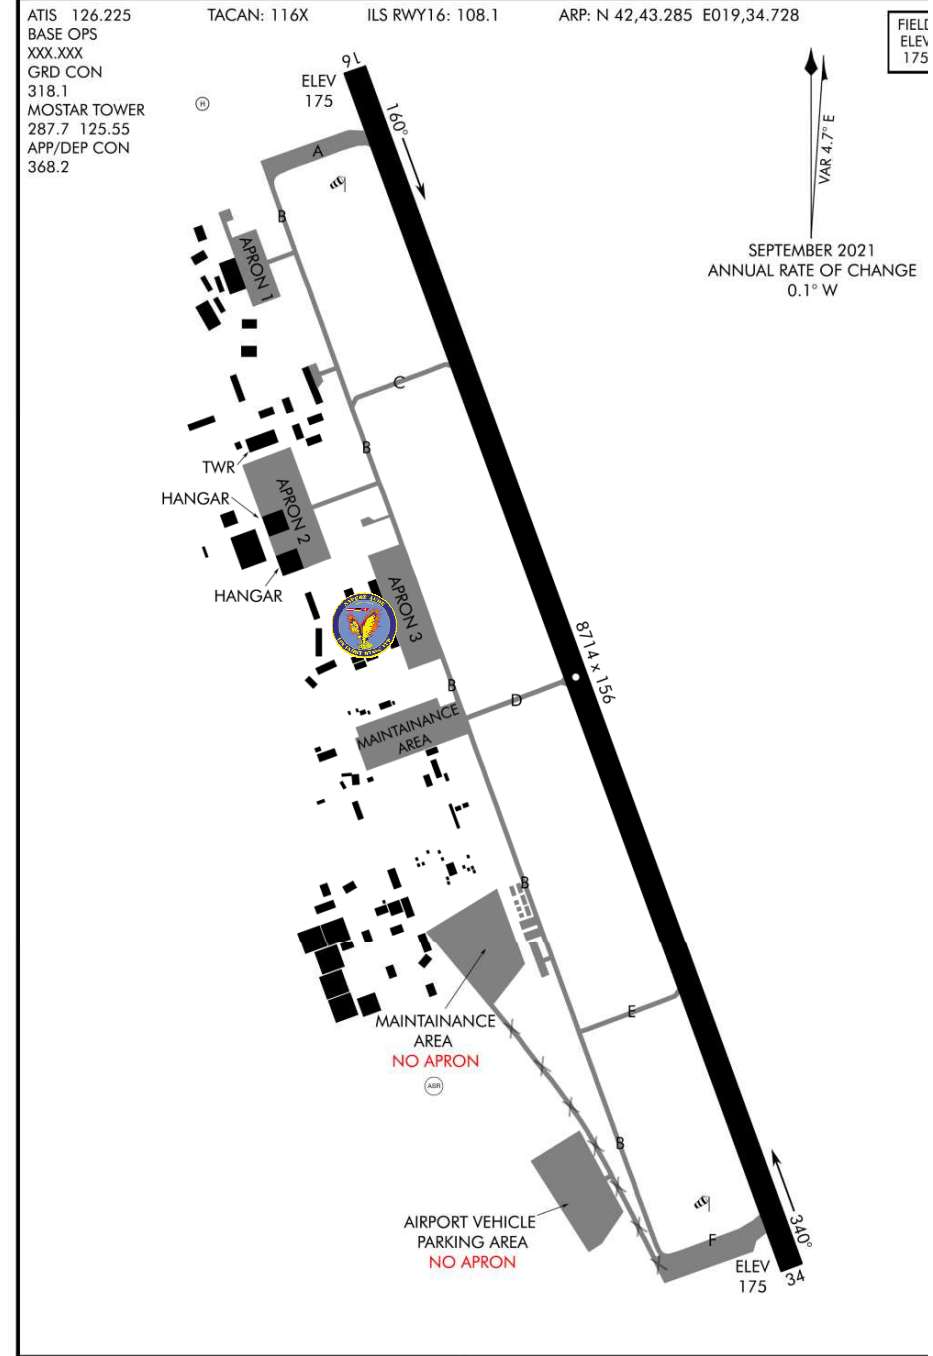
ATIS 126.225
BASE OPS
XXX.XXX
GRD CON
318.1
MOSTAR TOWER
287.7 125.55
APP/DEP CON
368.2

TACAN: 116X

ILS RWY16: 108.1

ARP: N 42,43.285 E019,34.728

FIELD
ELEV
175

16

ELEV
175

160°

A

B

APRON 1

VAR 4.7° E

SEPTEMBER 2021
ANNUAL RATE OF CHANGE
0.1° W

C

B

TWR

HANGAR

APRON 2

HANGAR

APRON 3

8714 x 156

B

D

MAINTAINANCE
AREA

B

E

MAINTAINANCE
AREA
NO APRON

ASR

B

AIRPORT VEHICLE
PARKING AREA
NO APRON

F

340°

ELEV
175

34